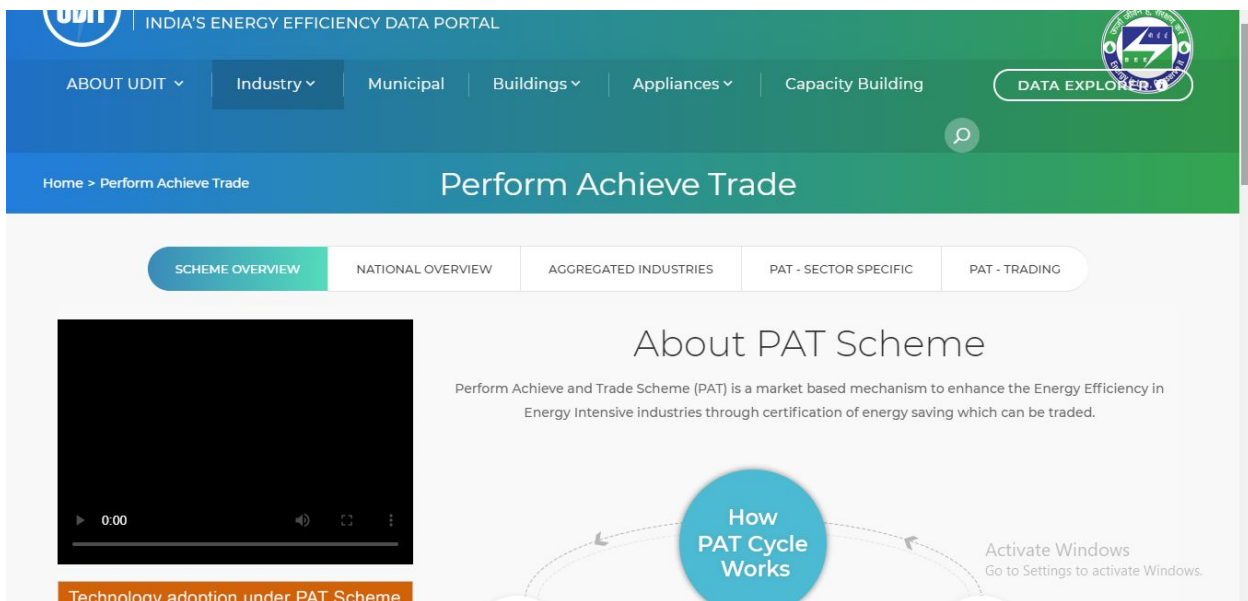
UDIT | INDIA'S ENERGY EFFICIENCY DATA PORTAL

ABOUT UDIT | Industry | Municipal | Buildings | Appliances | Capacity Building | DATA EXPLORER

Home > Perform Achieve Trade

Perform Achieve Trade

SCHEME OVERVIEW | NATIONAL OVERVIEW | AGGREGATED INDUSTRIES | PAT - SECTOR SPECIFIC | PAT - TRADING

0:00

About PAT Scheme

Perform Achieve and Trade Scheme (PAT) is a market based mechanism to enhance the Energy Efficiency in Energy Intensive industries through certification of energy saving which can be traded.

How PAT Cycle Works

Activate Windows
Go to Settings to activate Windows.

Technology adoption under PAT Scheme